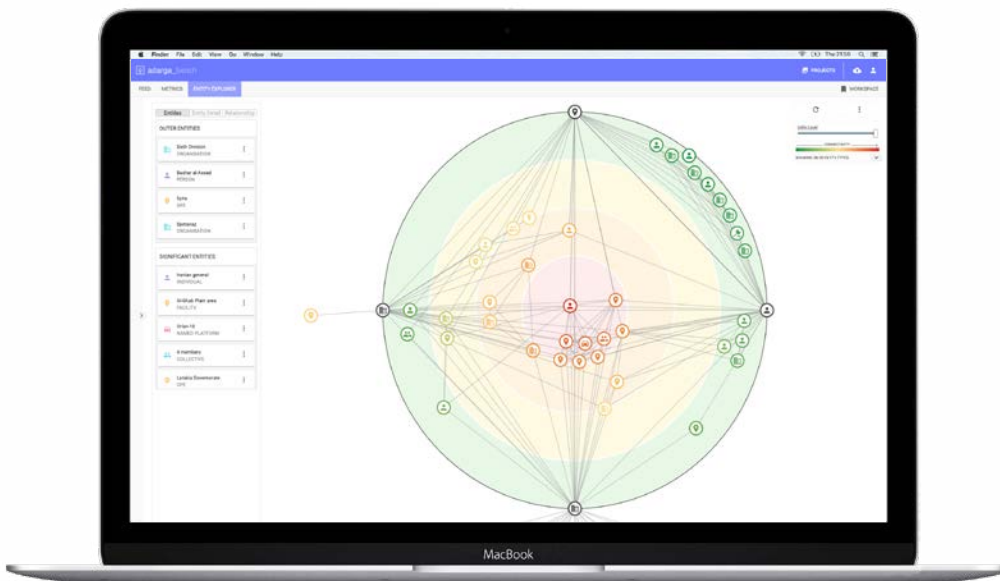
Finder File Edit View Go Window Help

The 23:08

adarga_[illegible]

PROJECTS

FEED METRICS ENTITY EXPLORER

WORKSPACE

Entities Entity Detail Relationship

OUTER ENTITIES

Sixth Division
ORGANISATION

Bashar al-Assad
PERSON

Syria
GPE

Sentenaz
ORGANISATION

SIGNIFICANT ENTITIES

Iranian general
INDIVIDUAL

Al-Ghab Plain area
FACILITY

Grian-16
NAMED PLATFORM

4 members
COLLECTIVE

Lorieta Encarnacion
GPE

CONNECTIVITY

MacBook